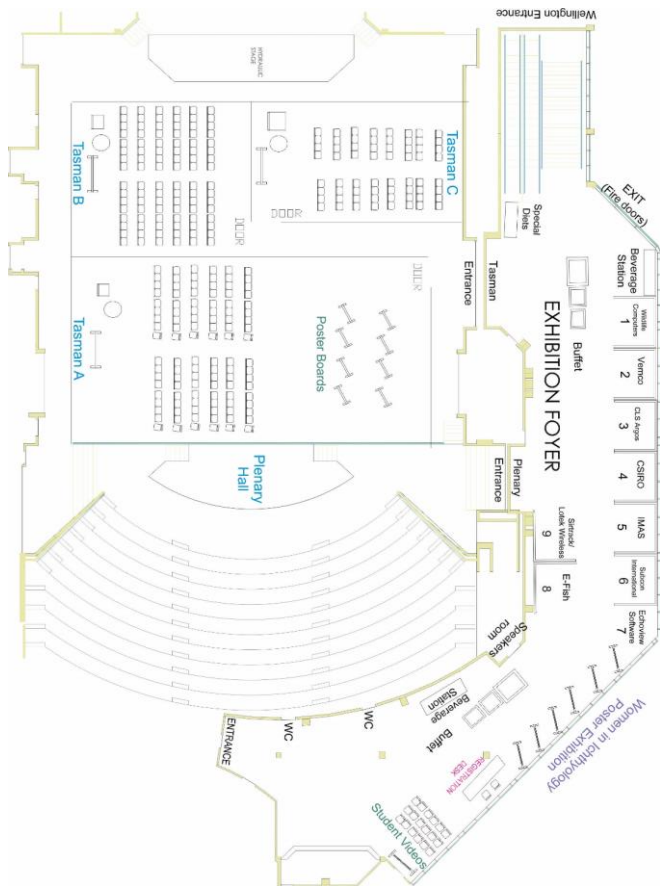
Wellington Entrance

EXIT (Fire doors)

Beverage Station

Wildlife Computers 1

Vemco 2

CLS Argos 3

CSIRO 4

IMAS 5

Sulcolor International 6

Echoview Software 7

EXHIBITION FOYER

Buffet

Special Diets

Tasman

Entrance

Plenary Entrance

Sirtrack Lotek Wireless 9

E-Fish 8

Speakers room

Tasman C

Tasman B

Tasman A

DOOR

DOOR

DOOR

Poster Boards

Plenary Hall

Beverage Station

Buffet

WC

WC

ENTRANCE

REGISTRATION DESK

Women in Ichthyology Poster Exhibition

Student Videos